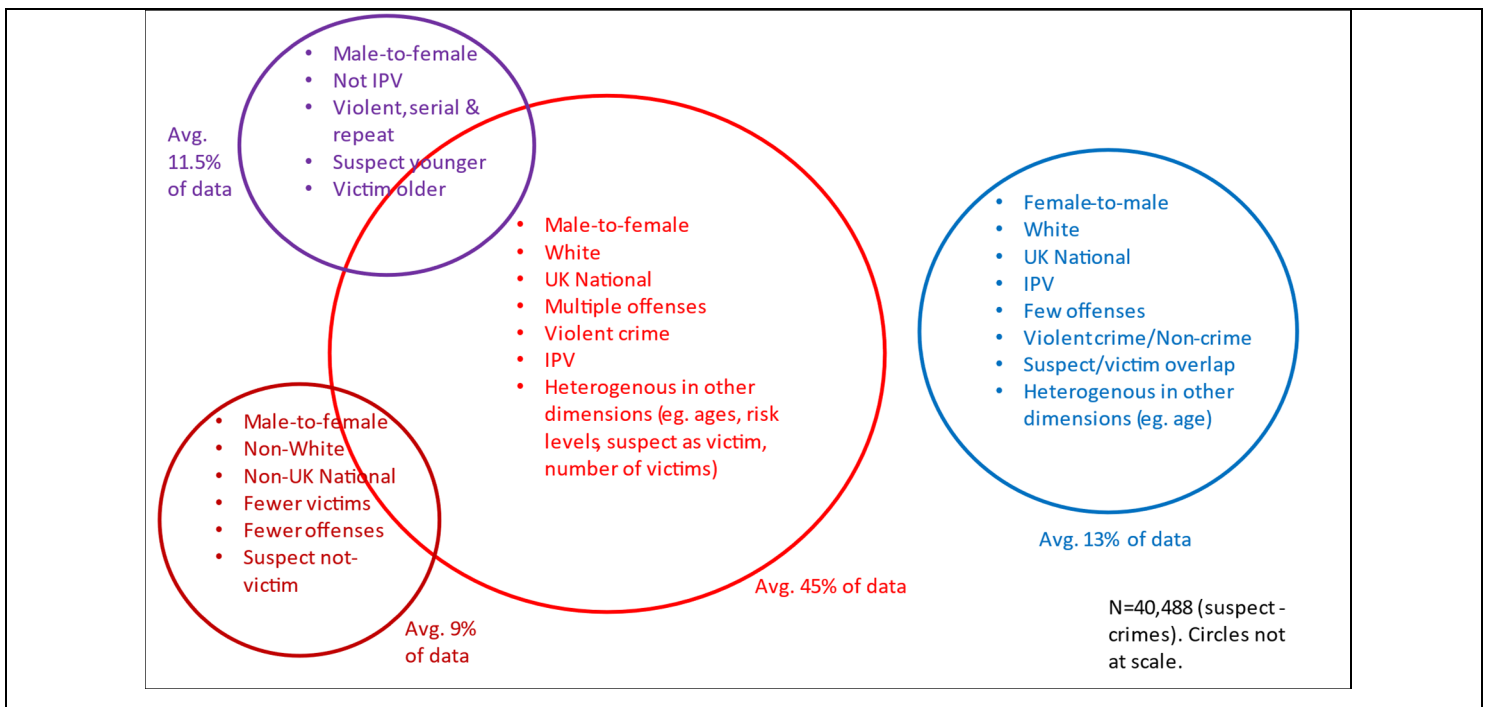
- Male-to-female
- Not IPV
- Violent, serial & repeat
- Suspect younger
- Victim older

Avg. 11.5% of data

- Male-to-female
- White
- UK National
- Multiple offenses
- Violent crime
- IPV
- Heterogenous in other dimensions (eg. ages, risk levels, suspect as victim, number of victims)

Avg. 45% of data

- Male-to-female
- Non-White
- Non-UK National
- Fewer victims
- Fewer offenses
- Suspect not-victim

Avg. 9% of data

- Female-to-male
- White
- UK National
- IPV
- Few offenses
- Violent crime/Non-crime
- Suspect/victim overlap
- Heterogenous in other dimensions (eg. age)

Avg. 13% of data

N=40,488 (suspect - crimes). Circles not at scale.